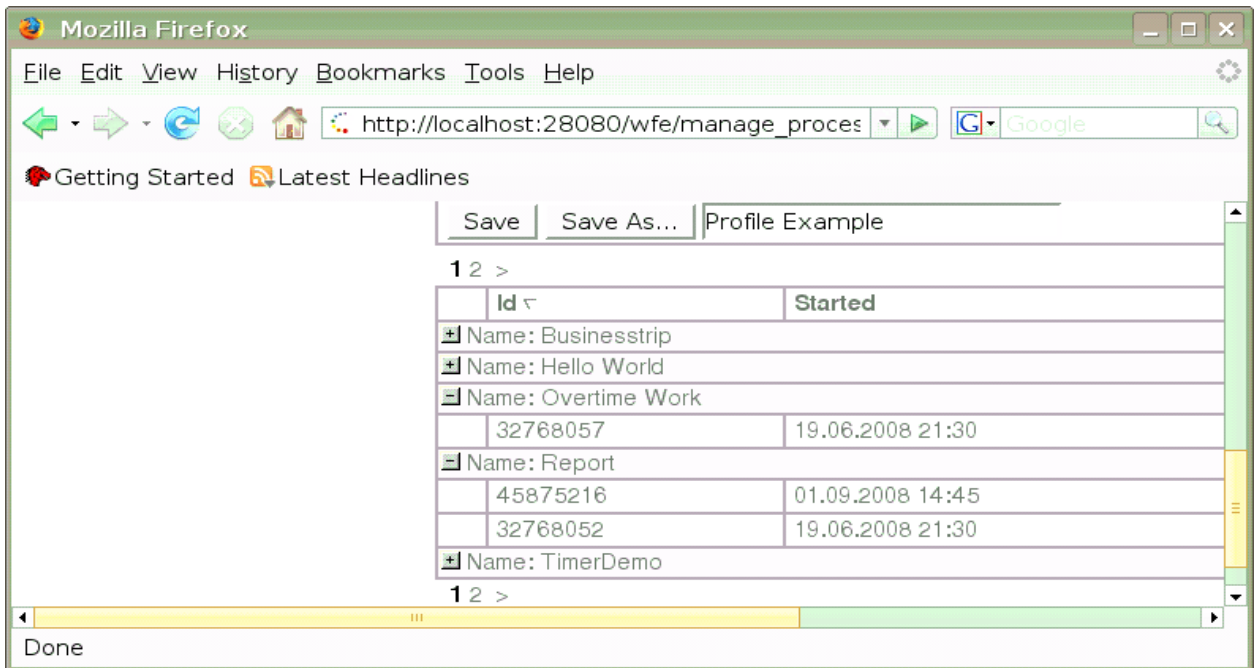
Mozilla Firefox

File Edit View History Bookmarks Tools Help

http://localhost:28080/wfe/manage_proces

Google

Getting Started Latest Headlines

Save Save As... Profile Example

1 2 >

| | Id | Started |
|---|---|---|
| Name: Businesstrip | | |
| Name: Hello World | | |
| Name: Overtime Work | | |
| | 32768057 | 19.06.2008 21:30 |
| Name: Report | | |
| | 45875216 | 01.09.2008 14:45 |
| | 32768052 | 19.06.2008 21:30 |
| Name: TimerDemo | | |

1 2 >

Done